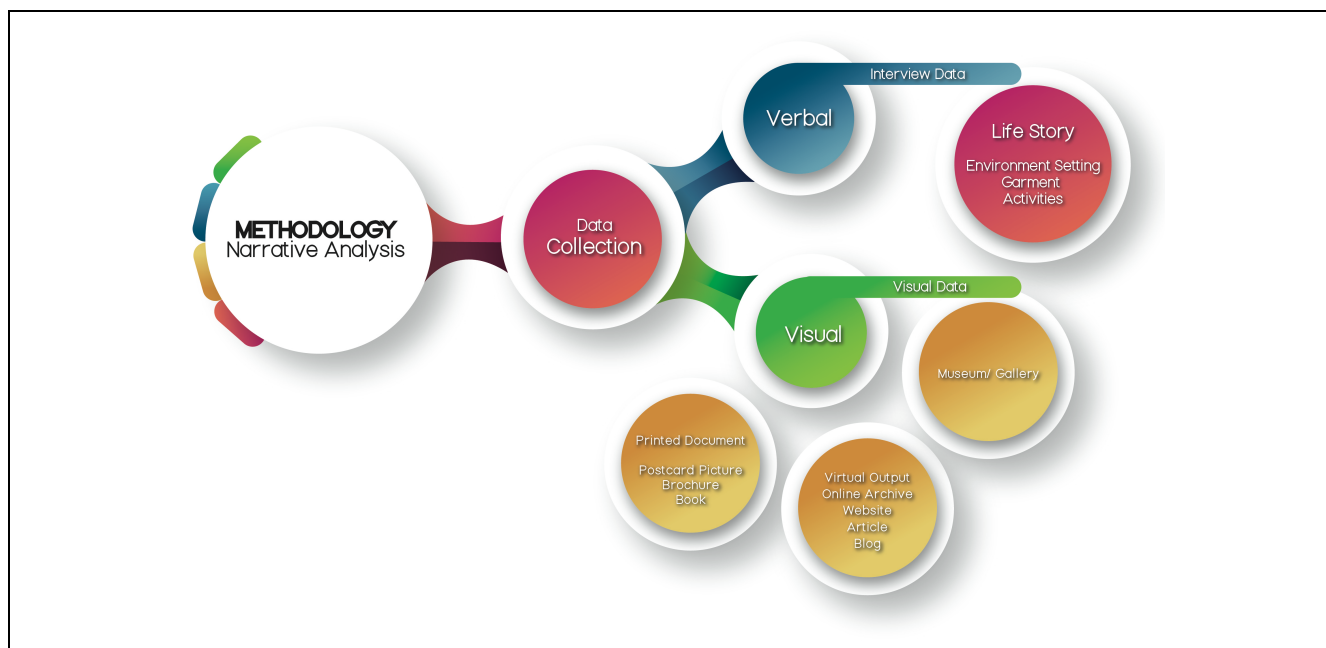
METHODOLOGY
Narrative Analysis

Data
Collection

Verbal

Interview Data

Life Story

Environment Setting
Garment
Activities

Visual

Visual Data

Museum/ Gallery

Printed Document

Postcard Picture
Brochure
Book

Virtual Output
Online Archive
Website
Article
Blog